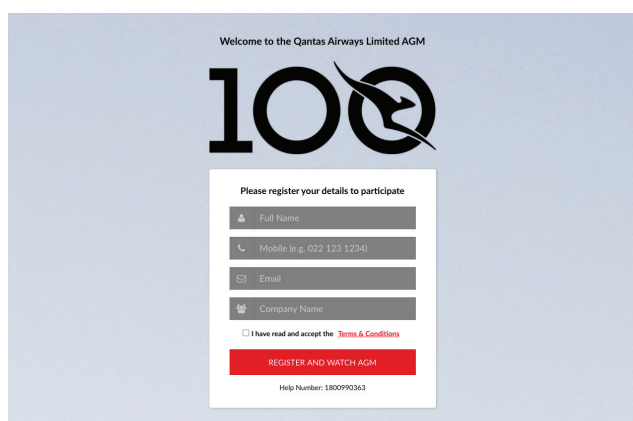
Welcome to the Qantas Airways Limited AGM

100

Please register your details to participate

Full Name

Mobile (e.g. 022 123 1234)

Email

Company Name

I have read and accept the Terms & Conditions

REGISTER AND WATCH AGM

Help Number: 1800990363